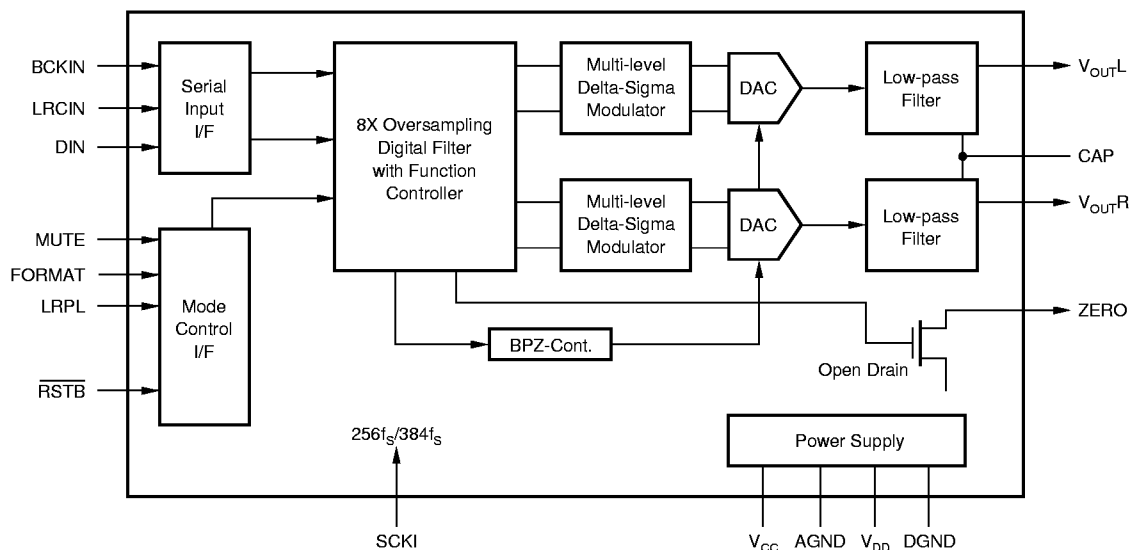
BCKIN
LRCIN
DIN
Serial Input I/F
8X Oversampling Digital Filter with Function Controller
Multi-level Delta-Sigma Modulator
DAC
Low-pass Filter
$V_{OUT}L$
CAP
Multi-level Delta-Sigma Modulator
DAC
Low-pass Filter
$V_{OUT}R$
MUTE
FORMAT
LRPL
$\overline{RSTB}$
Mode Control I/F
BPZ-Cont.
ZERO
Open Drain
$256f_S/384f_S$
Power Supply
SCKI
$V_{CC}$ AGND $V_{DD}$ DGND